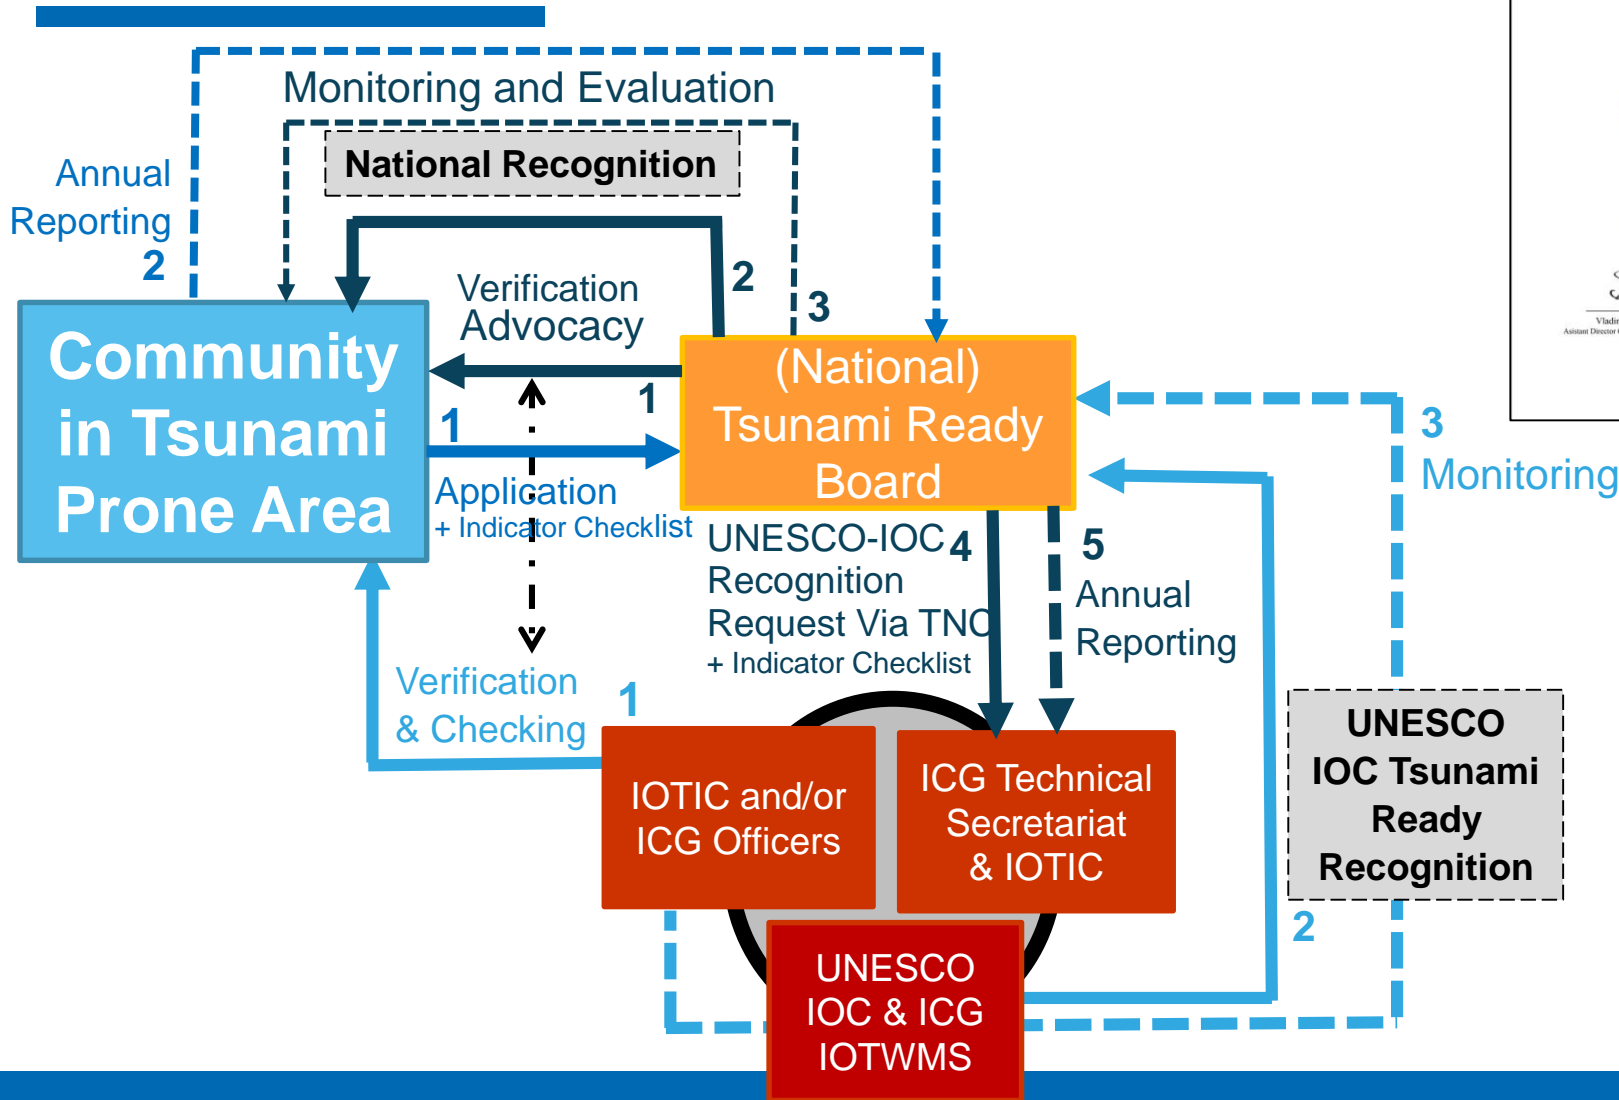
Monitoring and Evaluation

National Recognition

Annual Reporting 2

Verification Advocacy

2

3

Community in Tsunami Prone Area

1

1

(National) Tsunami Ready Board

Application + Indicator Checklist

3 Monitoring

UNESCO-IOC Recognition Request Via TNC + Indicator Checklist

4

5 Annual Reporting

Verification & Checking

1

IOTIC and/or ICG Officers

ICG Technical Secretariat & IOTIC

UNESCO IOC Tsunami Ready Recognition

2

UNESCO IOC & ICG IOTWMS